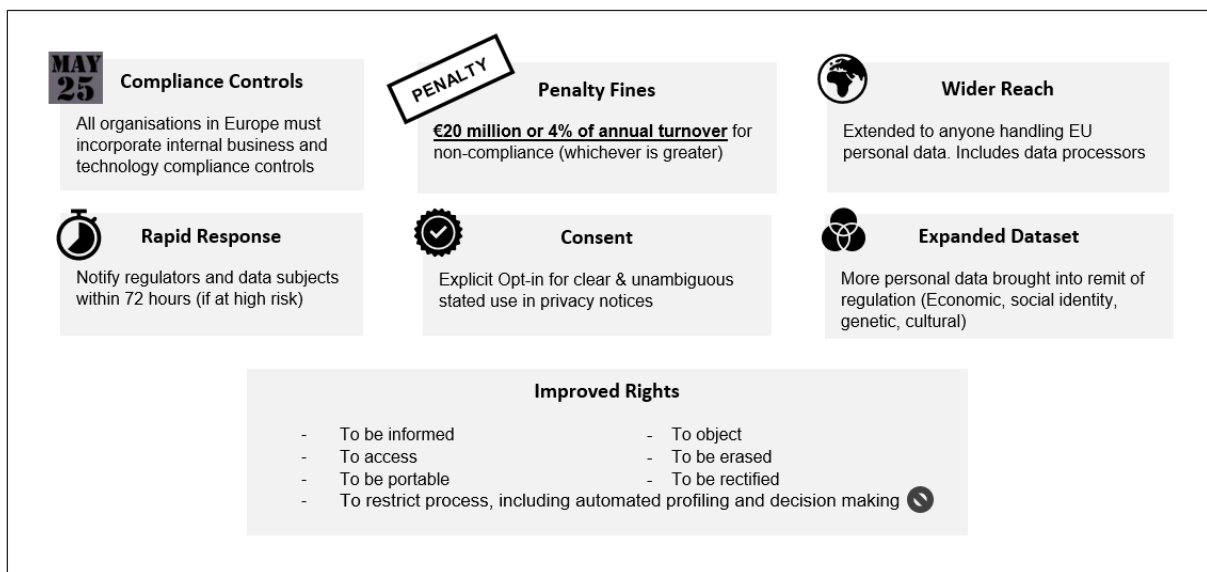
MAY 25 Compliance Controls

All organisations in Europe must incorporate internal business and technology compliance controls

PENALTY

Penalty Fines

€20 million or 4% of annual turnover for non-compliance (whichever is greater)

Wider Reach

Extended to anyone handling EU personal data. Includes data processors

Rapid Response

Notify regulators and data subjects within 72 hours (if at high risk)

Consent

Explicit Opt-in for clear & unambiguous stated use in privacy notices

Expanded Dataset

More personal data brought into remit of regulation (Economic, social identity, genetic, cultural)

Improved Rights

- To be informed
- To access
- To be portable
- To object
- To be erased
- To be rectified
- To restrict process, including automated profiling and decision making